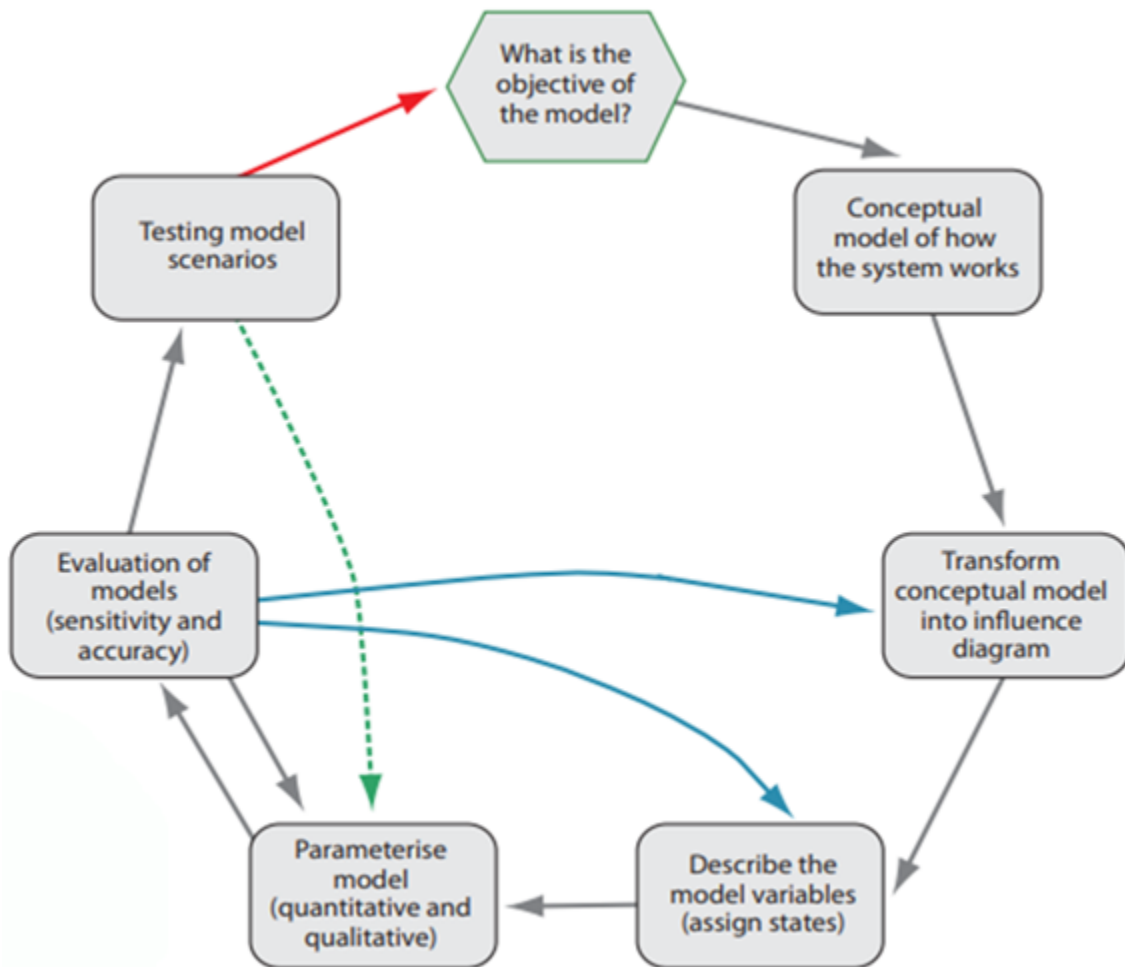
What is the objective of the model?

Conceptual model of how the system works

Transform conceptual model into influence diagram

Describe the model variables (assign states)

Parameterise model (quantitative and qualitative)

Evaluation of models (sensitivity and accuracy)

Testing model scenarios